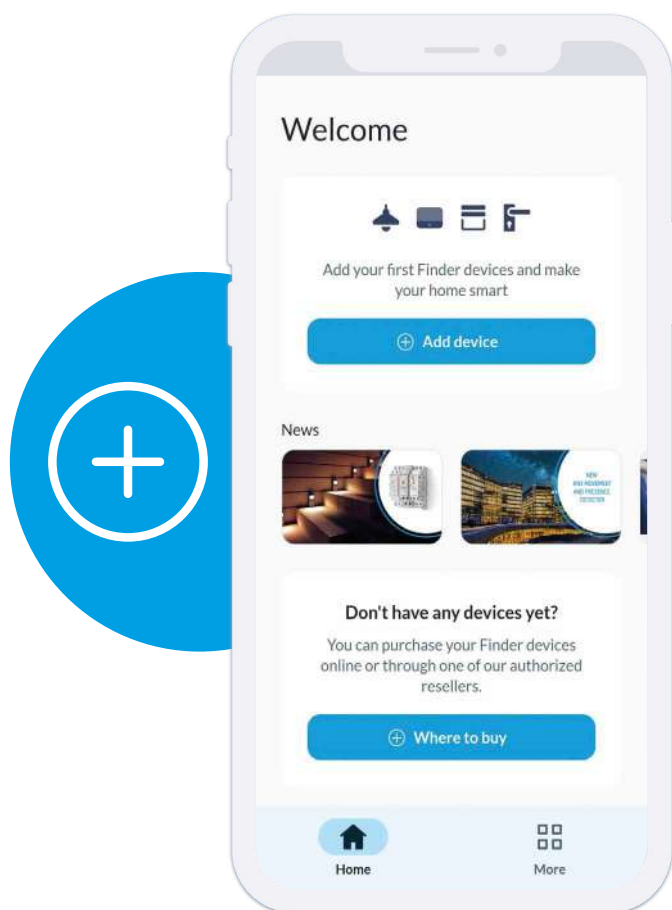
Welcome

Add your first Finder devices and make your home smart

Add device

News

NEW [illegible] MOVEMENT AND PRESENCE DETECTOR

Don't have any devices yet?

You can purchase your Finder devices online or through one of our authorized resellers.

Where to buy

Home

More